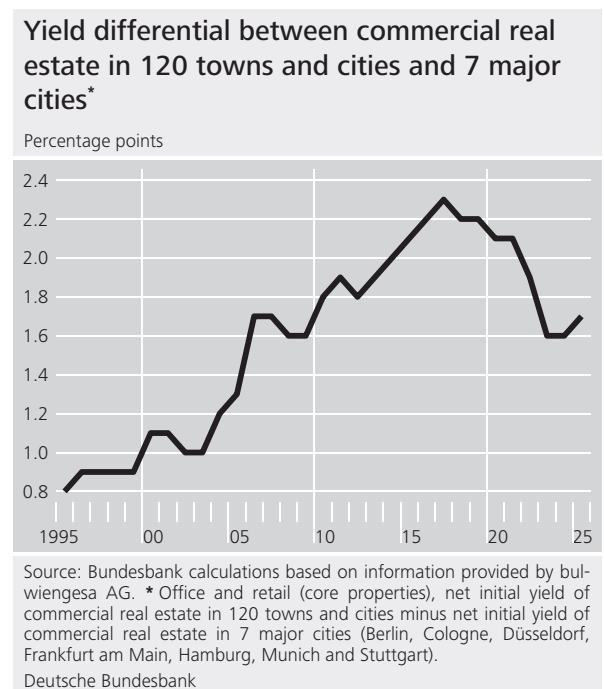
Yield differential between commercial real estate in 120 towns and cities and 7 major cities*

Percentage points

2.4
2.2
2.0
1.8
1.6
1.4
1.2
1.0
0.8

1995
00
05
10
15
20
25

Source: Bundesbank calculations based on information provided by bulwiengesa AG. * Office and retail (core properties), net initial yield of commercial real estate in 120 towns and cities minus net initial yield of commercial real estate in 7 major cities (Berlin, Cologne, Düsseldorf, Frankfurt am Main, Hamburg, Munich and Stuttgart).

Deutsche Bundesbank